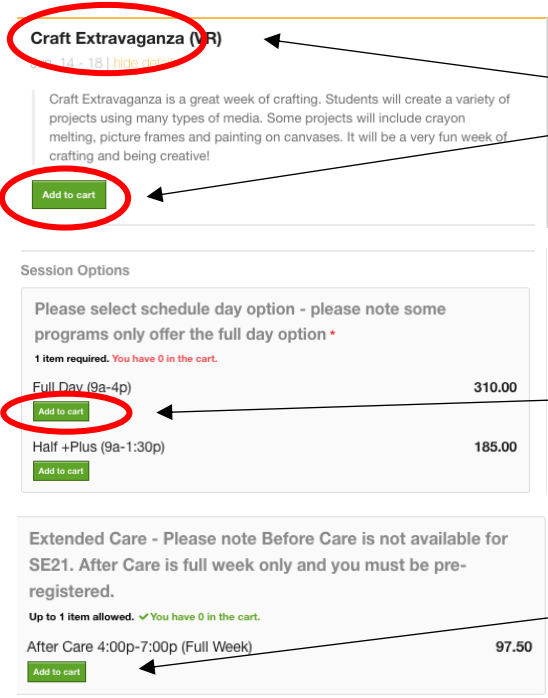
Craft Extravaganza (VR)

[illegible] 14 - 18 | hide details

Craft Extravaganza is a great week of crafting. Students will create a variety of projects using many types of media. Some projects will include crayon melting, picture frames and painting on canvases. It will be a very fun week of crafting and being creative!

Add to cart

Session Options

Please select schedule day option - please note some programs only offer the full day option *

1 item required. You have 0 in the cart.

Full Day (9a-4p) 310.00

Add to cart

Half +Plus (9a-1:30p) 185.00

Add to cart

Extended Care - Please note Before Care is not available for SE21. After Care is full week only and you must be pre-registered.

Up to 1 item allowed. ✓ You have 0 in the cart.

After Care 4:00p-7:00p (Full Week) 97.50

Add to cart